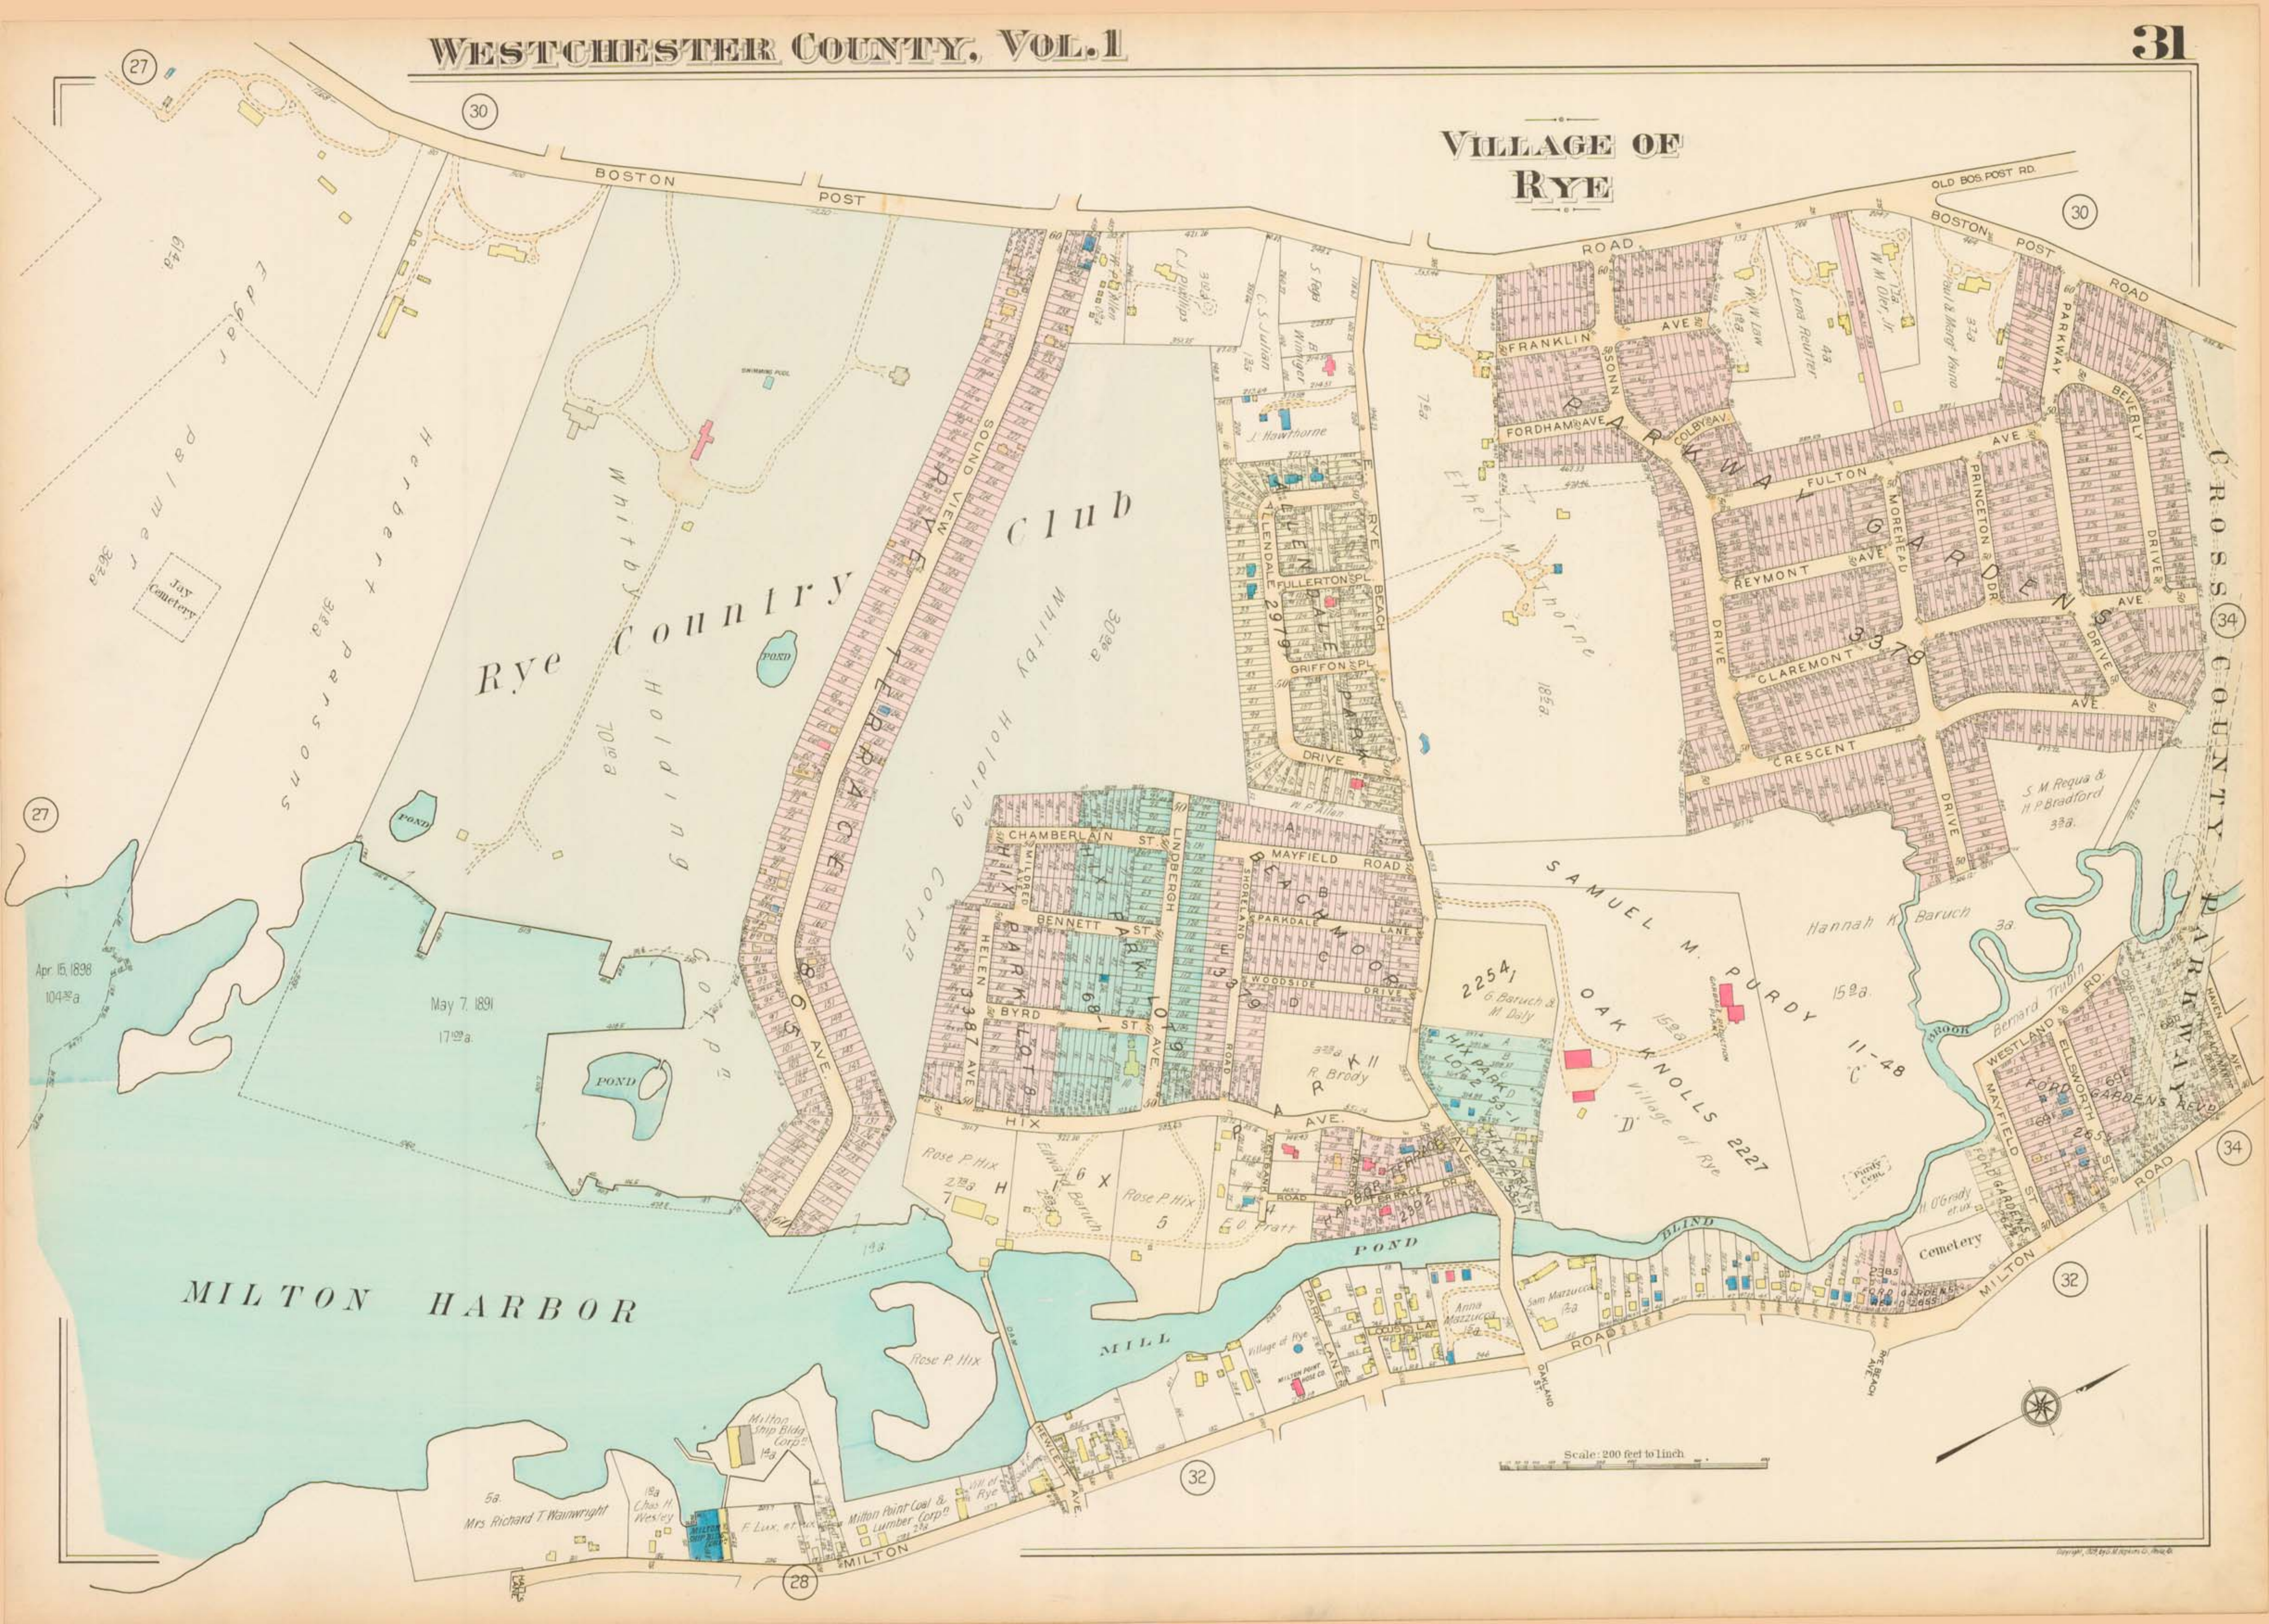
WESTCHESTER COUNTY, VOL. 1

31

VILLAGE OF RYE

27

30

BOSTON POST ROAD

OLD BOS. POST RD.

30

BOSTON POST ROAD

Edgar Palmer 36 a.

Jay Cemetery

Herbert Parsons 31 a.

Rye Country Club

Whitby Holding Corp. 70 a.

POND

Whitby Holding Corp. 30 a.

SWIMMING POOL

RYE TERRACE 865

SOUND VIEW AVE.

C.J. Phillips

C.S. Julian

S. Fogg

B. Wintjen

J. Hawthorne

Ethel M. Hawthorne 18 a.

FRANKLIN AVE

SONN

FORDHAM AVE

COLBY AV.

PARKWAY GARDENS 3378

FULTON AVE

MOREHEAD

PRINCETON DR.

REYMONT AVE

CLAREMONT AVE.

CRESCENT

DRIVE

BEVERLY DRIVE

PARKWAY

Lena Reutter

W.W. Law

W.W. Oler, Jr.

Paul & Margt Young

CROSS COUNTY PARKWAY

34

GLENDALE 2979

FULLERTON PL.

GRIFFON PL.

GLENDALE PARK

DRIVE

RYE BEACH

W. P. Allen

S. M. Requa & H. P. Bradford 33 a.

27

CHAMBERLAIN ST.

LINDBERGH AVE.

MAYFIELD ROAD

BEACHMOOR 3319

SHORELAND ROAD

PARKDALE LANE

WOODSIDE DRIVE

HIX PARK 681

BENNETT ST.

BYRD ST.

HELEN AVE.

HIX PARK LOT 8 3387

HIX PARK LOT 9

SAMUEL M. PURDY 11-48

OAK KNOLLS 2227

Village of Rye

Hannah K. Baruch 3 a.

Bernard Trubin

BROOK

2254 G. Baruch & M. Daly

R. Brody

HIX PARK LOT 2 S. D.

Apr. 15, 1898 104 a.

May 7, 1891 17 a.

POND

POND

HIX AVE.

Rose P. Hix 7

HIX

Edward Baruch

Rose P. Hix 5

G. Pratt

TERRACE

WESTLAND RD.

ELLSWORTH ST.

FORD GARDENS 2555

MAYFIELD ST.

HAVEN AVE.

Purdy Cem.

H. O'Grady et ux

Cemetery

BLIND BROOK

MILTON ROAD

34

32

MILTON HARBOR

MILL POND

Rose P. Hix

Anna Mazzucci

Sam Mazzucci

Village of Rye

MILTON POINT HOSE CO.

OAKLAND ST.

RYE BEACH AVE.

Milton Ship Bldg. Corp.

Mrs. Richard T. Wainwright 5 a.

Chas. H. Wesley

F. Lux, et ux

Milton Point Coal & Lumber Corp.

Vill. of Rye

HEWLETT AVE.

32

MILTON ROAD

28

Scale: 200 feet to 1 inch